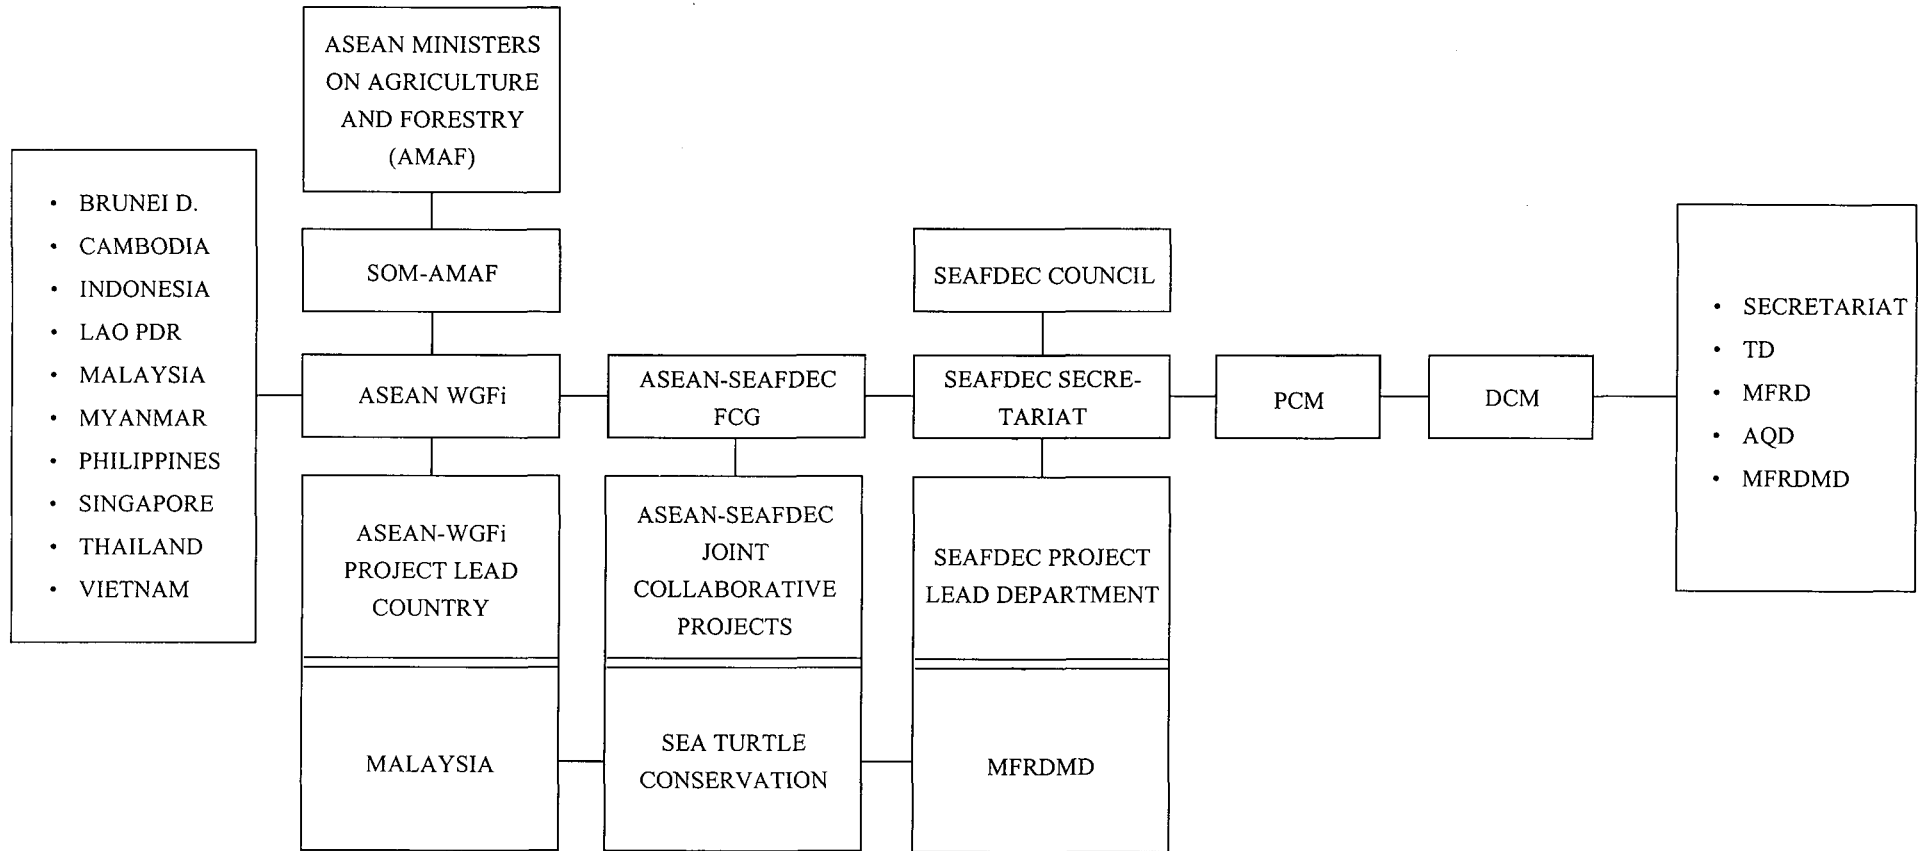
- BRUNEI D.
- CAMBODIA
- INDONESIA
- LAO PDR
- MALAYSIA
- MYANMAR
- PHILIPPINES
- SINGAPORE
- THAILAND
- VIETNAM

ASEAN MINISTERS ON AGRICULTURE AND FORESTRY (AMAF)

SOM-AMAF

ASEAN WGFi

ASEAN-WGFi PROJECT LEAD COUNTRY

MALAYSIA

ASEAN-SEAFDEC FCG

ASEAN-SEAFDEC JOINT COLLABORATIVE PROJECTS

SEA TURTLE CONSERVATION

SEAFDEC COUNCIL

SEAFDEC SECRETARIAT

SEAFDEC PROJECT LEAD DEPARTMENT

MFRDMD

PCM

DCM

- SECRETARIAT
- TD
- MFRD
- AQD
- MFRDMD